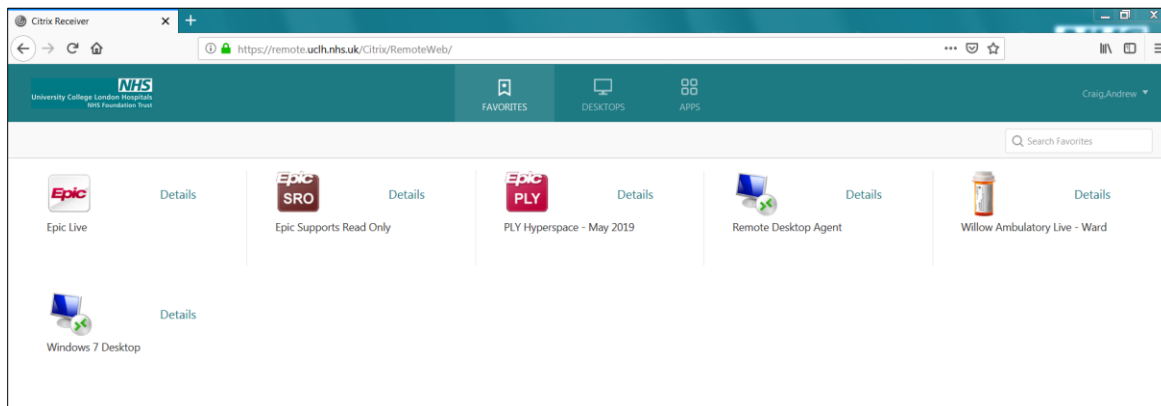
Citrix Receiver

https://remote.uclh.nhs.uk/Citrix/RemoteWeb/

NHS
University College London Hospitals
NHS Foundation Trust

FAVORITES DESKTOPS APPS

Craig,Andrew

Search Favorites

Epic
Details
Epic Live

Epic SRO
Details
Epic Supports Read Only

Epic PLY
Details
PLY Hyperspace - May 2019

Details
Remote Desktop Agent

Details
Willow Ambulatory Live - Ward

Details
Windows 7 Desktop